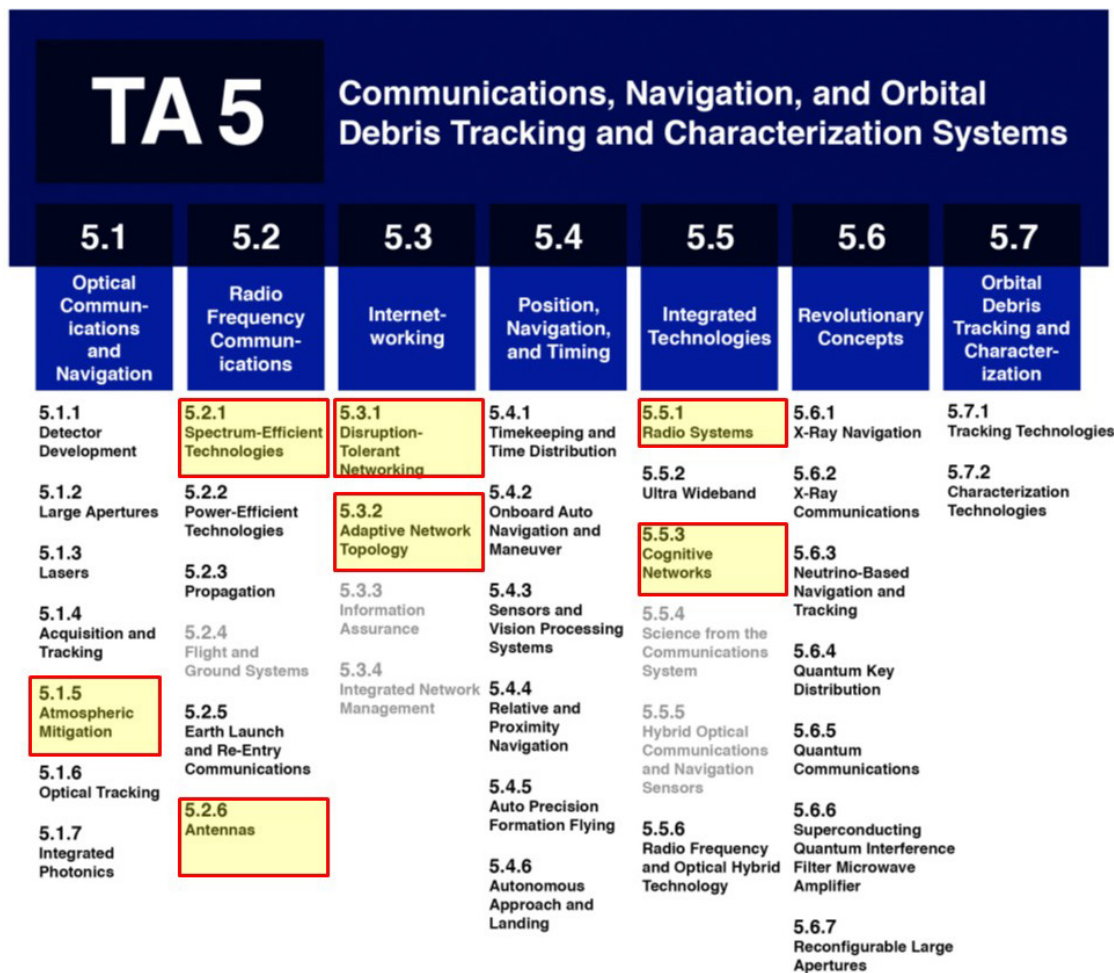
TA 5 Communications, Navigation, and Orbital Debris Tracking and Characterization Systems

5.1
Optical Communications and Navigation

5.1.1
Detector Development

5.1.2
Large Apertures

5.1.3
Lasers

5.1.4
Acquisition and Tracking

5.1.5
Atmospheric Mitigation

5.1.6
Optical Tracking

5.1.7
Integrated Photonics

5.2
Radio Frequency Communications

5.2.1
Spectrum-Efficient Technologies

5.2.2
Power-Efficient Technologies

5.2.3
Propagation

5.2.4
Flight and Ground Systems

5.2.5
Earth Launch and Re-Entry Communications

5.2.6
Antennas

5.3
Internetworking

5.3.1
Disruption-Tolerant Networking

5.3.2
Adaptive Network Topology

5.3.3
Information Assurance

5.3.4
Integrated Network Management

5.4
Position, Navigation, and Timing

5.4.1
Timekeeping and Time Distribution

5.4.2
Onboard Auto Navigation and Maneuver

5.4.3
Sensors and Vision Processing Systems

5.4.4
Relative and Proximity Navigation

5.4.5
Auto Precision Formation Flying

5.4.6
Autonomous Approach and Landing

5.5
Integrated Technologies

5.5.1
Radio Systems

5.5.2
Ultra Wideband

5.5.3
Cognitive Networks

5.5.4
Science from the Communications System

5.5.5
Hybrid Optical Communications and Navigation Sensors

5.5.6
Radio Frequency and Optical Hybrid Technology

5.6
Revolutionary Concepts

5.6.1
X-Ray Navigation

5.6.2
X-Ray Communications

5.6.3
Neutrino-Based Navigation and Tracking

5.6.4
Quantum Key Distribution

5.6.5
Quantum Communications

5.6.6
Superconducting Quantum Interference Filter Microwave Amplifier

5.6.7
Reconfigurable Large Apertures

5.7
Orbital Debris Tracking and Characterization

5.7.1
Tracking Technologies

5.7.2
Characterization Technologies